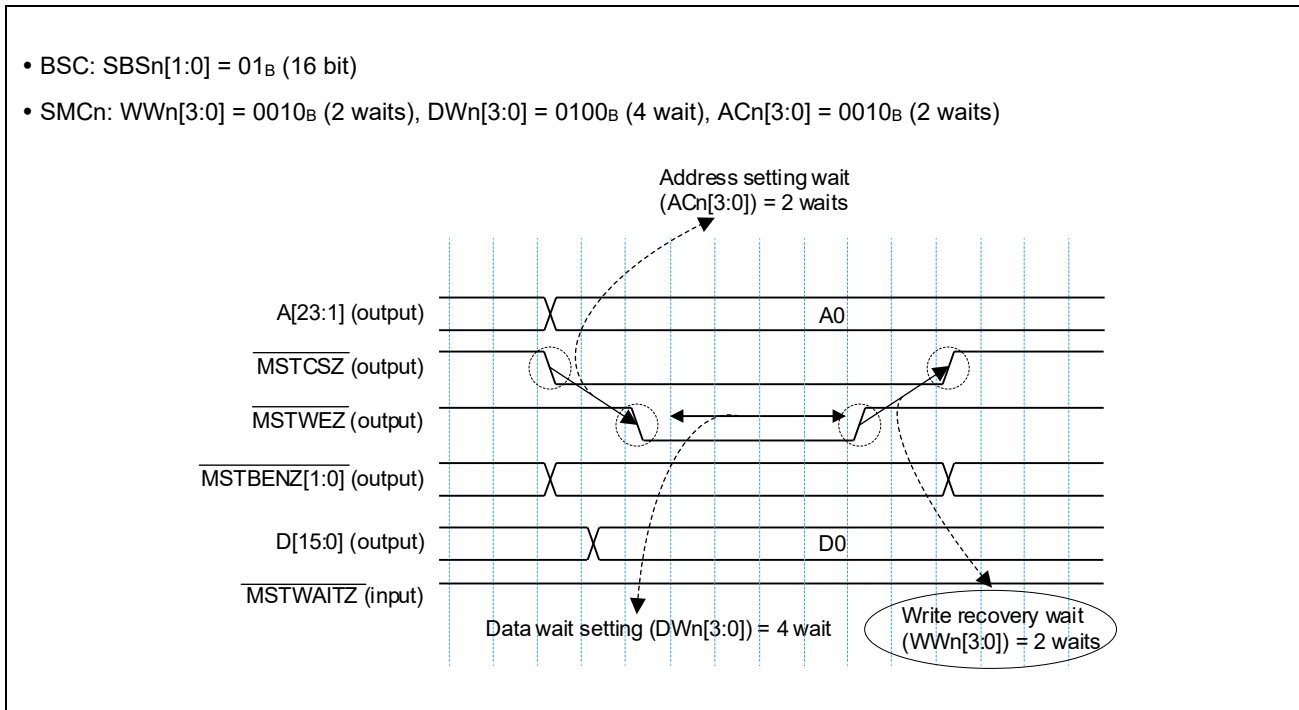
• BSC: SBSn[1:0] = $01_B$ (16 bit)

• SMCn: WWn[3:0] = $0010_B$ (2 waits), DWn[3:0] = $0100_B$ (4 wait), ACn[3:0] = $0010_B$ (2 waits)

Address setting wait (ACn[3:0]) = 2 waits

A[23:1] (output)

A0

$\overline{\text{MSTCSZ}}$ (output)

$\overline{\text{MSTWEZ}}$ (output)

$\overline{\text{MSTBENZ[1:0]}}$ (output)

D[15:0] (output)

D0

$\overline{\text{MSTWAITZ}}$ (input)

Data wait setting (DWn[3:0]) = 4 wait

Write recovery wait (WWn[3:0]) = 2 waits